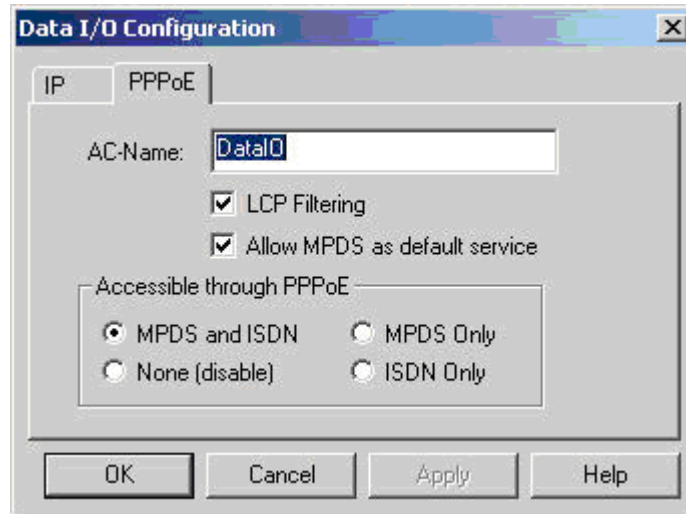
Data I/O Configuration

IP

PPPoE

AC-Name: DataIO

LCP Filtering

Allow MPDS as default service

Accessible through PPPoE

MPDS and ISDN

MPDS Only

None (disable)

ISDN Only

OK

Cancel

Apply

Help